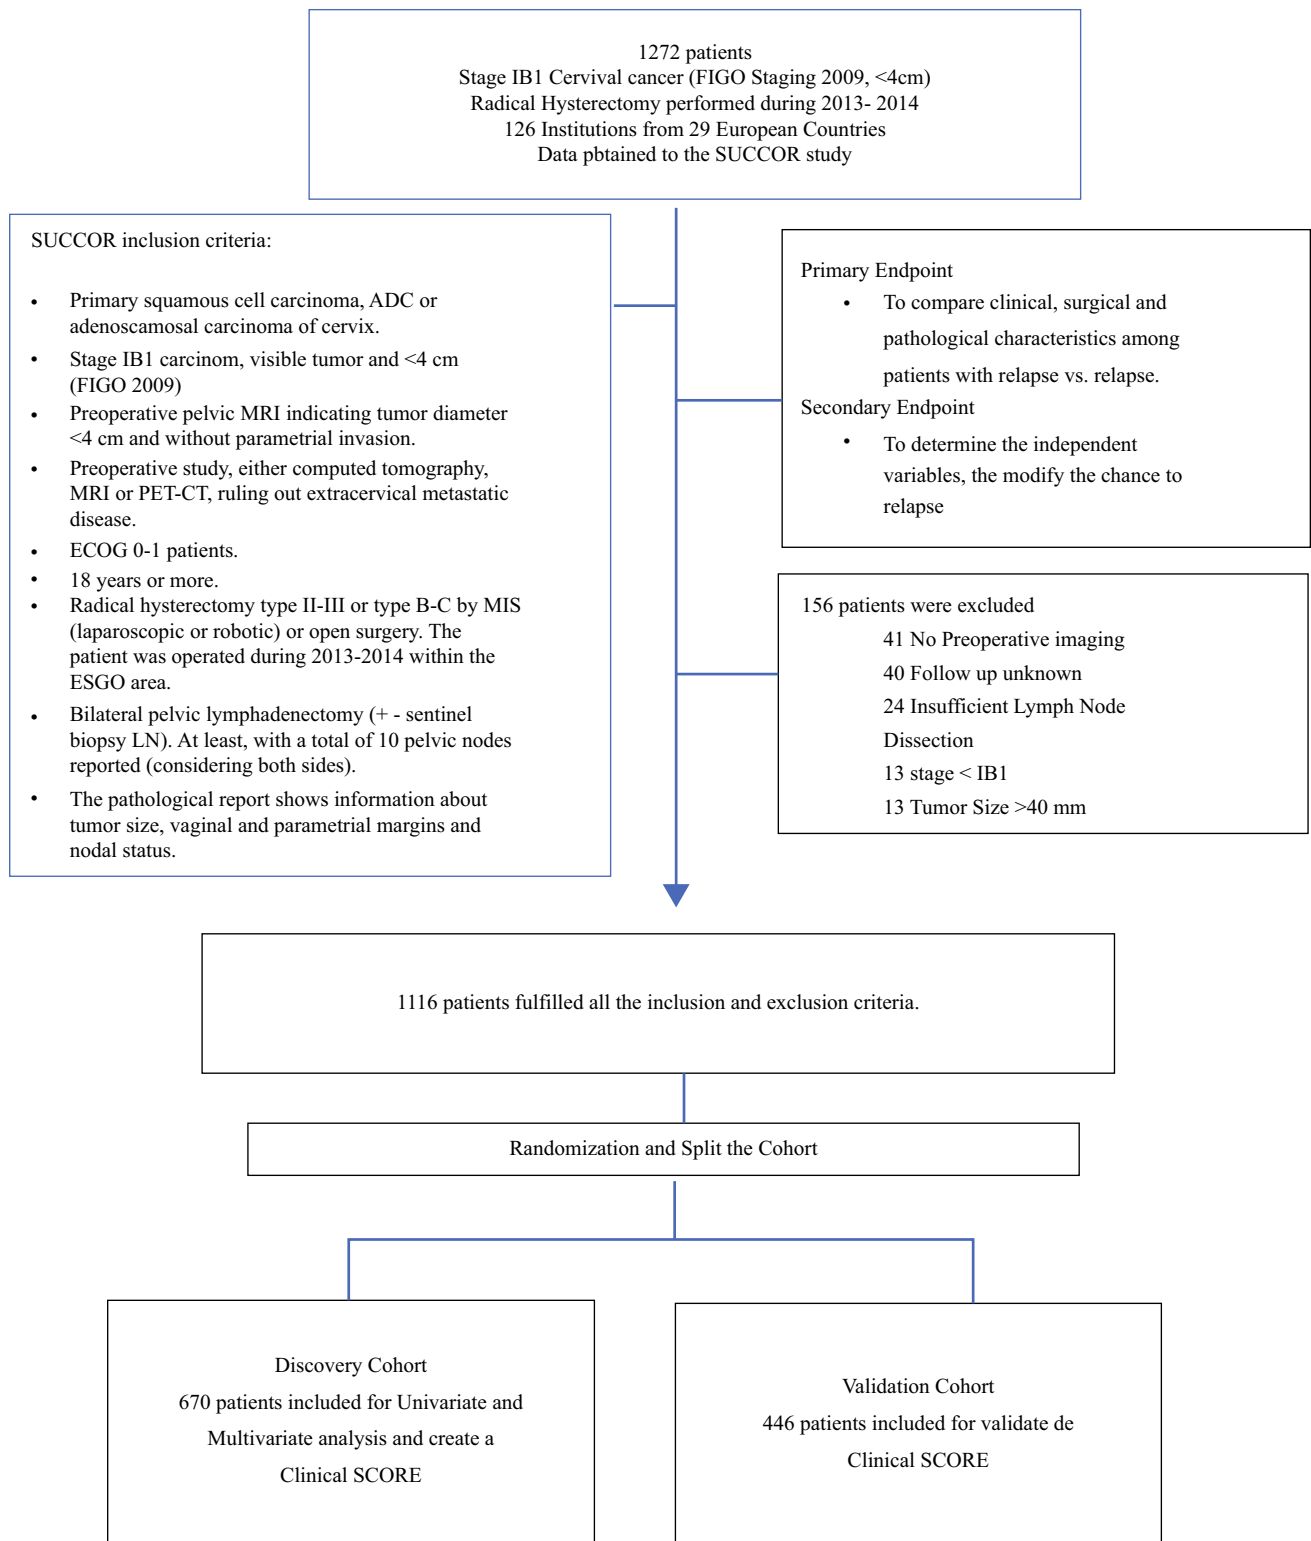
1272 patients
Stage IB1 Cervival cancer (FIGO Staging 2009, <4cm)
Radical Hysterectomy performed during 2013- 2014
126 Institutions from 29 European Countries
Data pbtained to the SUCCOR study

SUCCOR inclusion criteria:

- Primary squamous cell carcinoma, ADC or adenoscamosal carcinoma of cervix.
- Stage IB1 carcinom, visible tumor and <4 cm (FIGO 2009)
- Preoperative pelvic MRI indicating tumor diameter <4 cm and without parametrial invasion.
- Preoperative study, either computed tomography, MRI or PET-CT, ruling out extracervical metastatic disease.
- ECOG 0-1 patients.
- 18 years or more.
- Radical hysterectomy type II-III or type B-C by MIS (laparoscopic or robotic) or open surgery. The patient was operated during 2013-2014 within the ESGO area.
- Bilateral pelvic lymphadenectomy (+ - sentinel biopsy LN). At least, with a total of 10 pelvic nodes reported (considering both sides).
- The pathological report shows information about tumor size, vaginal and parametrial margins and nodal status.

Primary Endpoint
- To compare clinical, surgical and pathological characteristics among patients with relapse vs. relapse.

Secondary Endpoint
- To determine the independent variables, the modify the chance to relapse

156 patients were excluded
41 No Preoperative imaging
40 Follow up unknown
24 Insufficient Lymph Node Dissection
13 stage < IB1
13 Tumor Size >40 mm

1116 patients fulfilled all the inclusion and exclusion criteria.

Randomization and Split the Cohort

Discovery Cohort
670 patients included for Univariate and Multivariate analysis and create a Clinical SCORE

Validation Cohort
446 patients included for validate de Clinical SCORE